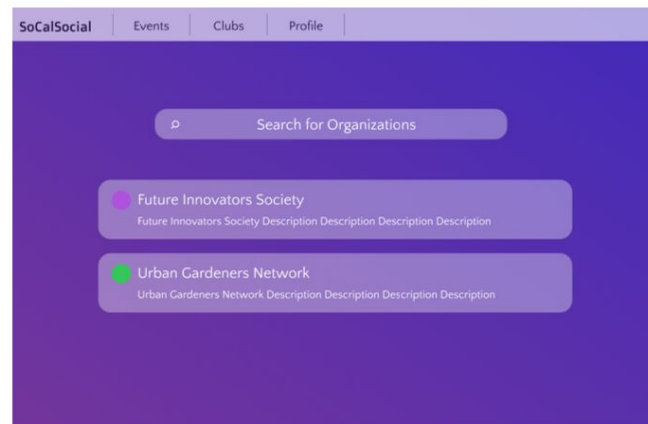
SoCalSocial Events Clubs Profile

Search for Organizations

Future Innovators Society
Future Innovators Society Description Description Description Description

Urban Gardeners Network
Urban Gardeners Network Description Description Description Description